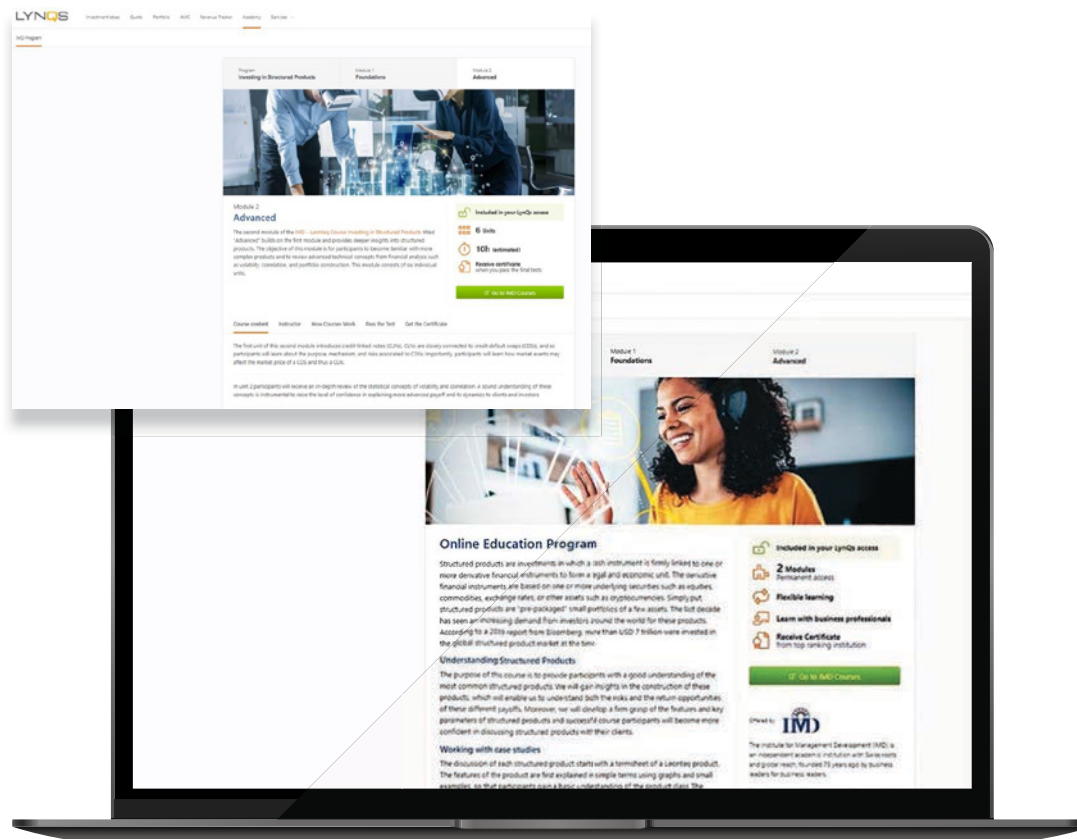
LYNQS Investment ideas Quote Portfolio AMC Revenue Tracker Academy Services

IMD Program

Program
Investing in Structured Products

Module 1
Foundations

Module 2
Advanced

Module 2
Advanced

The second module of the IMD – Leonteq Course Investing in Structured Products titled "Advanced" builds on the first module and provides deeper insights into structured products. The objective of this module is for participants to become familiar with more complex products and to review advanced technical concepts from financial analysis such as volatility, correlation, and portfolio construction. This module consists of six individual units.

Included in your LynQs access

6 Units

10h (estimated)

Receive certificate
when you pass the final tests

Go to IMD Courses

Course content Instructor How Course Work Pass the Test Get the Certificate

The first unit of this second module introduces credit linked notes (CLNs). CLNs are closely connected to credit default swaps (CDSs), and so participants will learn about the purpose, mechanism, and risks associated to CDSs. Importantly, participants will learn how market events may affect the market price of a CDS and thus a CLN.

In unit 2 participants will receive an in-depth review of the statistical concepts of volatility and correlation. A sound understanding of these concepts is instrumental to raise the level of confidence in explaining more advanced payoff and its dynamics to clients and investors.

Module 1
Foundations

Module 2
Advanced

Online Education Program

Structured products are investments in which a cash instrument is firmly linked to one or more derivative financial instruments to form a legal and economic unit. The derivative financial instruments are based on one or more underlying securities such as equities, commodities, exchange rates, or other assets such as cryptocurrencies. Simply put, structured products are "pre-packaged" small portfolios of a few assets. The last decade has seen an increasing demand from investors around the world for these products. According to a 2019 report from Bloomberg, more than USD 7 trillion were invested in the global structured product market at the time.

Understanding Structured Products

The purpose of this course is to provide participants with a good understanding of the most common structured products. We will gain insights in the construction of these products, which will enable us to understand both the risks and the return opportunities of these different payoffs. Moreover, we will develop a firm grasp of the features and key parameters of structured products and successful course participants will become more confident in discussing structured products with their clients.

Working with case studies

The discussion of each structured product starts with a termsheet of a Leonteq product. The features of the product are first explained in simple terms using graphs and small examples, so that participants gain a basic understanding of the product class. The

Included in your LynQs access

2 Modules
Permanent access

Flexible learning

Learn with business professionals

Receive Certificate
from top ranking institution

Go to IMD Courses

Offered by IMD

The Institute for Management Development (IMD) is an independent academic institution with Swiss roots and global reach, founded 75 years ago by business leaders for business leaders.